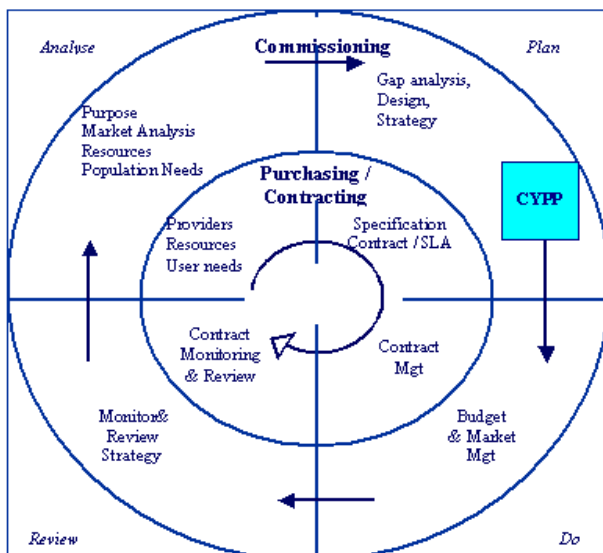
Analyse

Commissioning

Plan

Gap analysis, Design, Strategy

Purpose
Market Analysis
Resources
Population Needs

Purchasing / Contracting

CYPP

Providers
Resources
User needs

Specification
Contract /SLA

Contract Monitoring & Review

Contract Mgt

Monitor& Review Strategy

Budget & Market Mgt

Review

Do